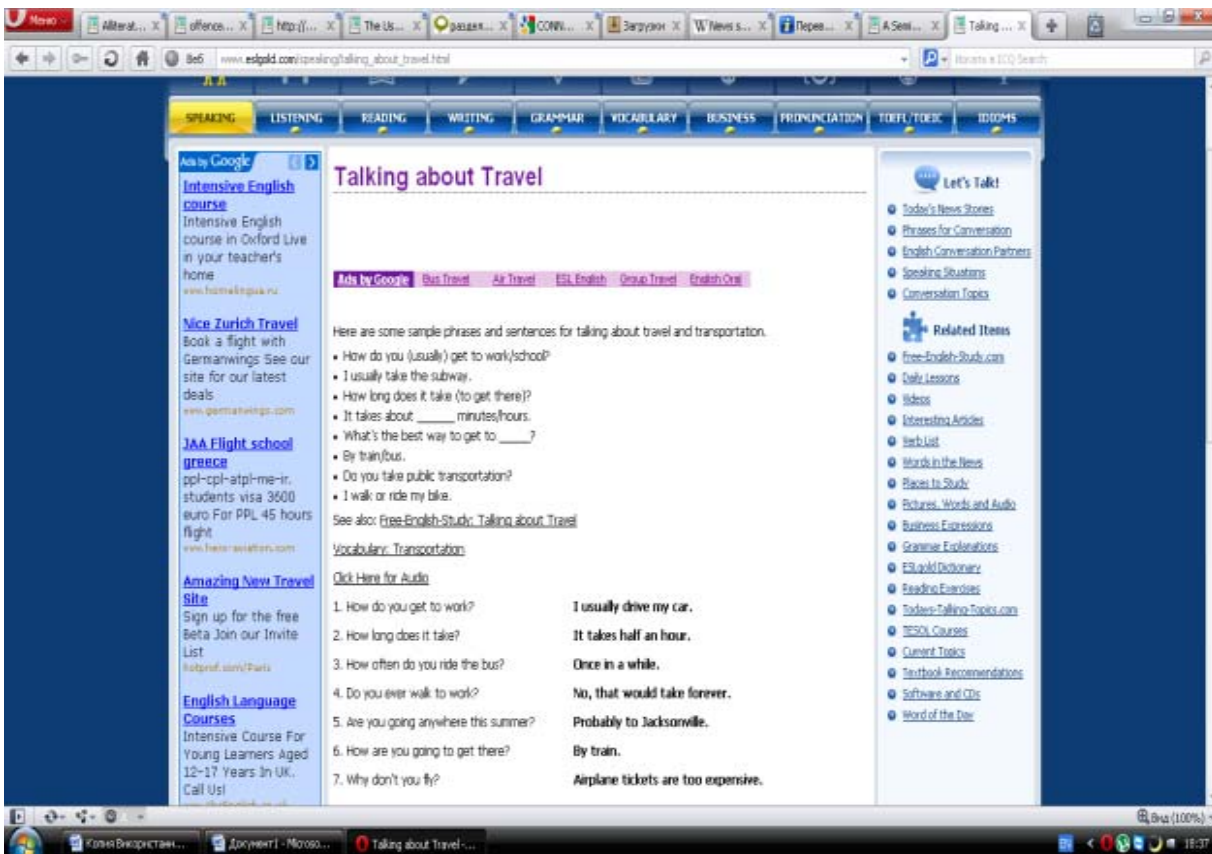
Меню | Alterat... | offence... | http://... | The Us... | раздел... | CONN... | Загрузки | News s... | Перев... | A Sem... | Talking ...

Веб www.eslgold.com/speaking/talking_about_travel.html

Искать в ICQ Search

SPEAKING | LISTENING | READING | WRITING | GRAMMAR | VOCABULARY | BUSINESS | PRONUNCIATION | TOEFL/TOEIC | IDIOMS

Ads by Google

Intensive English course
Intensive English course in Oxford Live in your teacher's home
www.homelingua.ru

Nice Zurich Travel
Book a flight with Germanwings See our site for our latest deals
www.germanwings.com

JAA Flight school greece
ppl-cpl-atpl-me-ir. students visa 3600 euro For PPL 45 hours flight
www.hermes-aviation.com

Amazing New Travel Site
Sign up for the free Beta Join our Invite List
hotprof.com/Paris

English Language Courses
Intensive Course For Young Learners Aged 12-17 Years In UK. Call Us!
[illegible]

Talking about Travel

Ads by Google | Bus Travel | Air Travel | ESL English | Group Travel | English Oral

Here are some sample phrases and sentences for talking about travel and transportation.

• How do you (usually) get to work/school?
• I usually take the subway.
• How long does it take (to get there)?
• It takes about ______ minutes/hours.
• What's the best way to get to _____?
• By train/bus.
• Do you take public transportation?
• I walk or ride my bike.

See also: Free-English-Study: Talking about Travel

Vocabulary: Transportation

Click Here for Audio

1. How do you get to work? **I usually drive my car.**
2. How long does it take? **It takes half an hour.**
3. How often do you ride the bus? **Once in a while.**
4. Do you ever walk to work? **No, that would take forever.**
5. Are you going anywhere this summer? **Probably to Jacksonville.**
6. How are you going to get there? **By train.**
7. Why don't you fly? **Airplane tickets are too expensive.**

Let's Talk!
Today's News Stories
Phrases for Conversation
English Conversation Partners
Speaking Situations
Conversation Topics

Related Items
Free-English-Study.com
Daily Lessons
Videos
Interesting Articles
Verb List
Words in the News
Places to Study
Pictures, Words and Audio
Business Expressions
Grammar Explanations
ESLgold Dictionary
Reading Exercises
Todays-Talking-Topics.com
TESOL Courses
Current Topics
Textbook Recommendations
Software and CDs
Word of the Day

Вид (100%)

Копия Використани... | Документ1 - Microso... | Talking about Travel -...

18:37